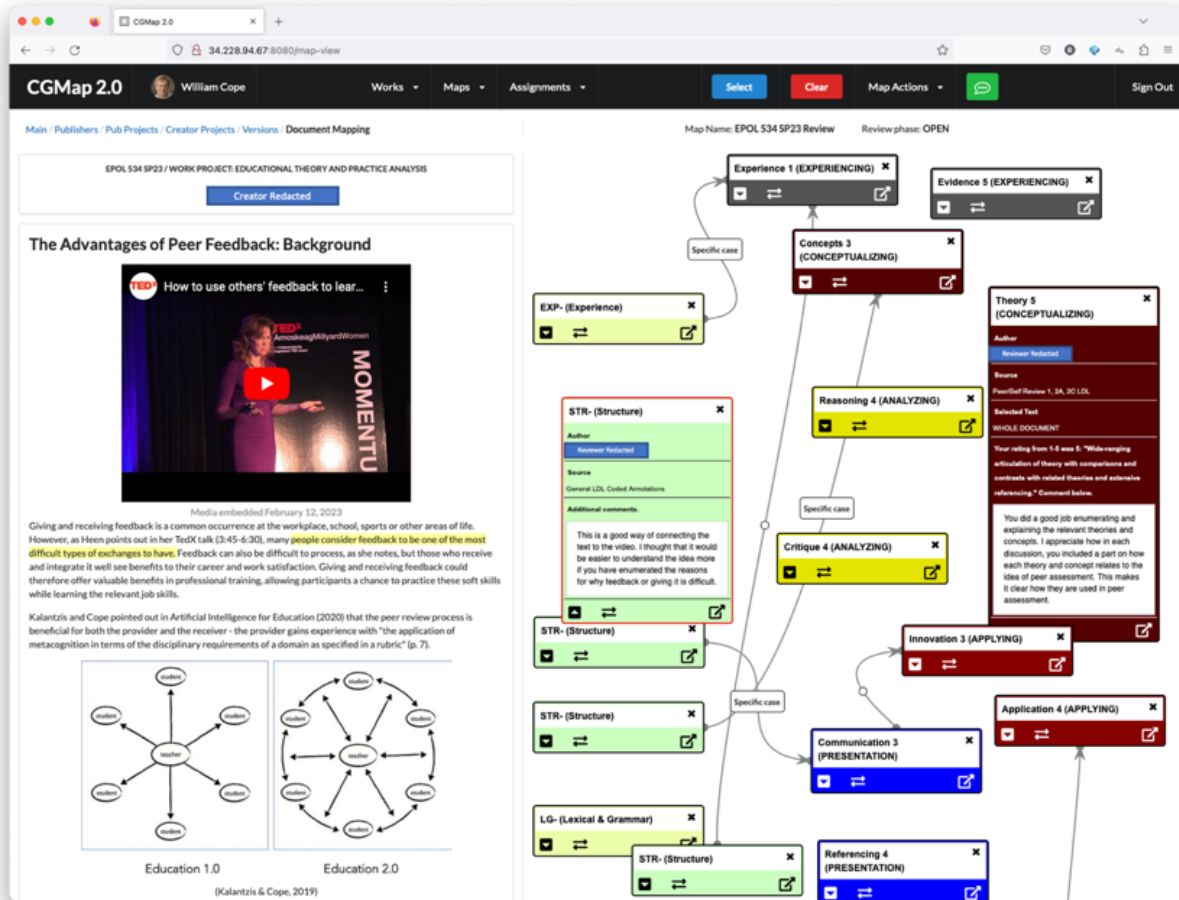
CGMap 2.0

34.228.94.67:8080/map-view

CGMap 2.0 William Cope Works Maps Assignments Select Clear Map Actions Sign Out

Main / Publishers / Pub Projects / Creator Projects / Versions / Document Mapping

Map Name: EPOL 534 SP23 Review Review phase: OPEN

EPOL 534 SP23 / WORK PROJECT: EDUCATIONAL THEORY AND PRACTICE ANALYSIS

Creator Redacted

The Advantages of Peer Feedback: Background

How to use others' feedback to lear...

TEDx AmoskeagMillyardWomen

MOMENTU

Media embedded February 12, 2023

Giving and receiving feedback is a common occurrence at the workplace, school, sports or other areas of life. However, as Heen points out in her TedX talk (3:45-6:30), many people consider feedback to be one of the most difficult types of exchanges to have. Feedback can also be difficult to process, as she notes, but those who receive and integrate it well see benefits to their career and work satisfaction. Giving and receiving feedback could therefore offer valuable benefits in professional training, allowing participants a chance to practice these soft skills while learning the relevant job skills.

Kalantzis and Cope pointed out in Artificial Intelligence for Education (2020) that the peer review process is beneficial for both the provider and the receiver - the provider gains experience with "the application of metacognition in terms of the disciplinary requirements of a domain as specified in a rubric" (p. 7).

student student student teacher student student student

student student student student teacher student student student student

Education 1.0 Education 2.0

(Kalantzis & Cope, 2019)

Experience 1 (EXPERIENCING)

Evidence 5 (EXPERIENCING)

Specific case

Concepts 3 (CONCEPTUALIZING)

EXP- (Experience)

Theory 5 (CONCEPTUALIZING)

Author

Reviewer Redacted

Source

Peer/Self Review 1, 2A, 2C LDL

Selected Text

WHOLE DOCUMENT

Your rating from 1-5 was 5: "Wide-ranging articulation of theory with comparisons and contrasts with related theories and extensive referencing." Comment below.

You did a good job enumerating and explaining the relevant theories and concepts. I appreciate how in each discussion, you included a part on how each theory and concept relates to the idea of peer assessment. This makes it clear how they are used in peer assessment.

Reasoning 4 (ANALYZING)

STR- (Structure)

Author

Reviewer Redacted

Source

General LDL Coded Annotations

Additional comments.

This is a good way of connecting the text to the video. I thought that it would be easier to understand the idea more if you have enumerated the reasons for why feedback or giving it is difficult.

Specific case

Critique 4 (ANALYZING)

STR- (Structure)

Innovation 3 (APPLYING)

Specific case

Application 4 (APPLYING)

STR- (Structure)

Communication 3 (PRESENTATION)

LG- (Lexical & Grammar)

STR- (Structure)

Referencing 4 (PRESENTATION)